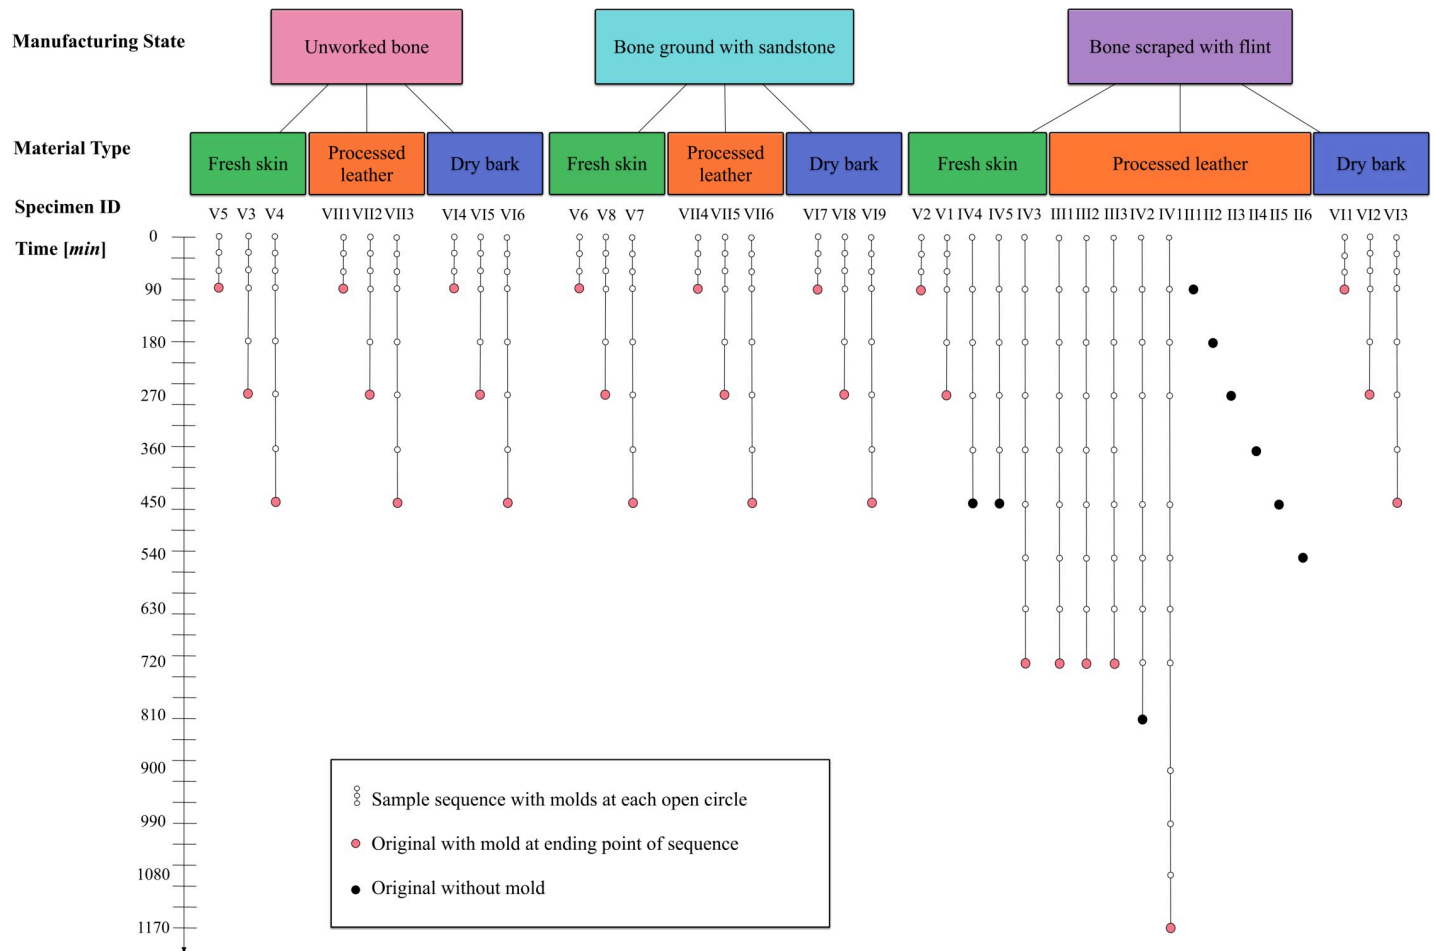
Manufacturing State

Unworked bone

Bone ground with sandstone

Bone scraped with flint

Material Type

Fresh skin

Processed leather

Dry bark

Fresh skin

Processed leather

Dry bark

Fresh skin

Processed leather

Dry bark

Specimen ID

V5 V3 V4 VII1 VII2 VII3 VI4 VI5 VI6 V6 V8 V7 VII4 VII5 VII6 VI7 VI8 VI9 V2 V1 IV4 IV5 IV3 III1 III2 III3 IV2 IV1 II1 II2 II3 II4 II5 II6 VI1 VI2 VI3

Time [*min*]

0
90
180
270
360
450
540
630
720
810
900
990
1080
1170

Sample sequence with molds at each open circle

Original with mold at ending point of sequence

Original without mold